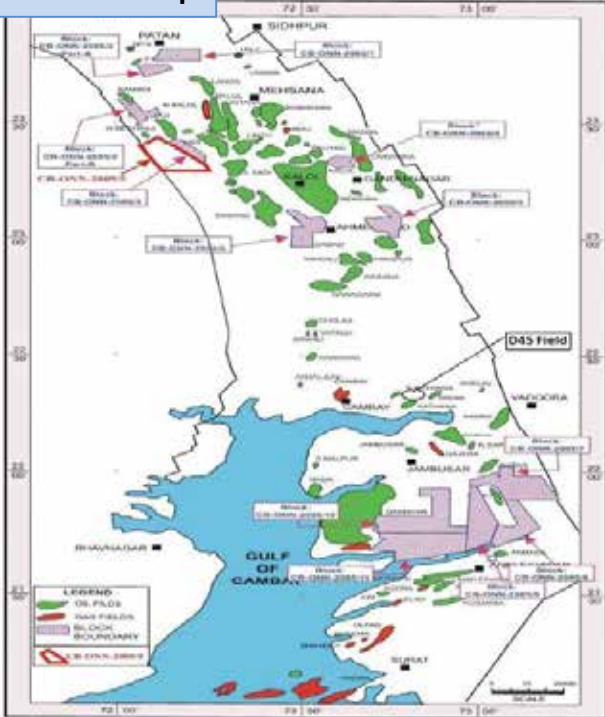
SIDHPUR

PATAN

72° 30'

73° 00'

MEHSANA

KALOL

GANDHINAGAR

AHMEDABAD

23° 30'

23° 00'

22° 30'

22° 00'

21° 30'

D45 Field

CAMBAY

VADODRA

JAMBUSAR

BHAVNAGAR

GULF OF CAMBAY

SURAT

LEGEND :

OIL FIELDS

GAS FIELDS

BLOCK BOUNDARY

CB-ONN-2005/3

Block: CB-ONN-2005/2

Block: CB-ONN-2005/1

Block: CB-ONN-2005/4

Block: CB-ONN-2005/5

Block: CB-ONN-2005/7

Block: CB-ONN-2005/8

Block: CB-ONN-2005/9

Block: CB-ONN-2005/10

Block: CB-ONN-2005/11

SCALE

72° 00'

72° 30'

73° 00'